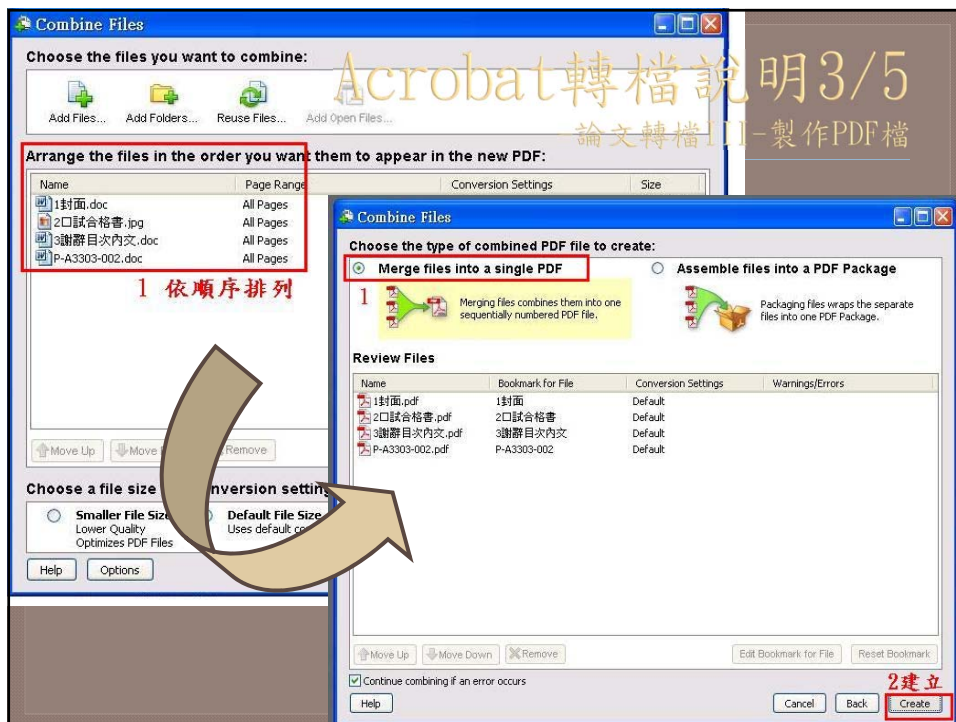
Combine Files

Choose the files you want to combine:

Add Files... Add Folders... Reuse Files... Add Open Files...

Acrobat轉檔說明3/5

-論文轉檔III-製作PDF檔

Arrange the files in the order you want them to appear in the new PDF:

| Name | Page Range | Conversion Settings | Size |
|---|---|---|---|
| 1封面.doc | All Pages | | |
| 2口試合格書.jpg | All Pages | | |
| 3謝辭目次內文.doc | All Pages | | |
| P-A3303-002.doc | All Pages | | |

1 依順序排列

Move Up Move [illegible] Remove

Choose a file size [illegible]nversion setting

Smaller File Size
Lower Quality
Optimizes PDF Files

Default File Size
Uses default co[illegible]

Help Options

Combine Files

Choose the type of combined PDF file to create:

Merge files into a single PDF

1

Merging files combines them into one sequentially numbered PDF file.

Assemble files into a PDF Package

Packaging files wraps the separate files into one PDF Package.

Review Files

| Name | Bookmark for File | Conversion Settings | Warnings/Errors |
|---|---|---|---|
| 1封面.pdf | 1封面 | Default | |
| 2口試合格書.pdf | 2口試合格書 | Default | |
| 3謝辭目次內文.pdf | 3謝辭目次內文 | Default | |
| P-A3303-002.pdf | P-A3303-002 | Default | |

Move Up Move Down Remove Edit Bookmark for File Reset Bookmark

Continue combining if an error occurs

Help

2建立

Cancel Back Create